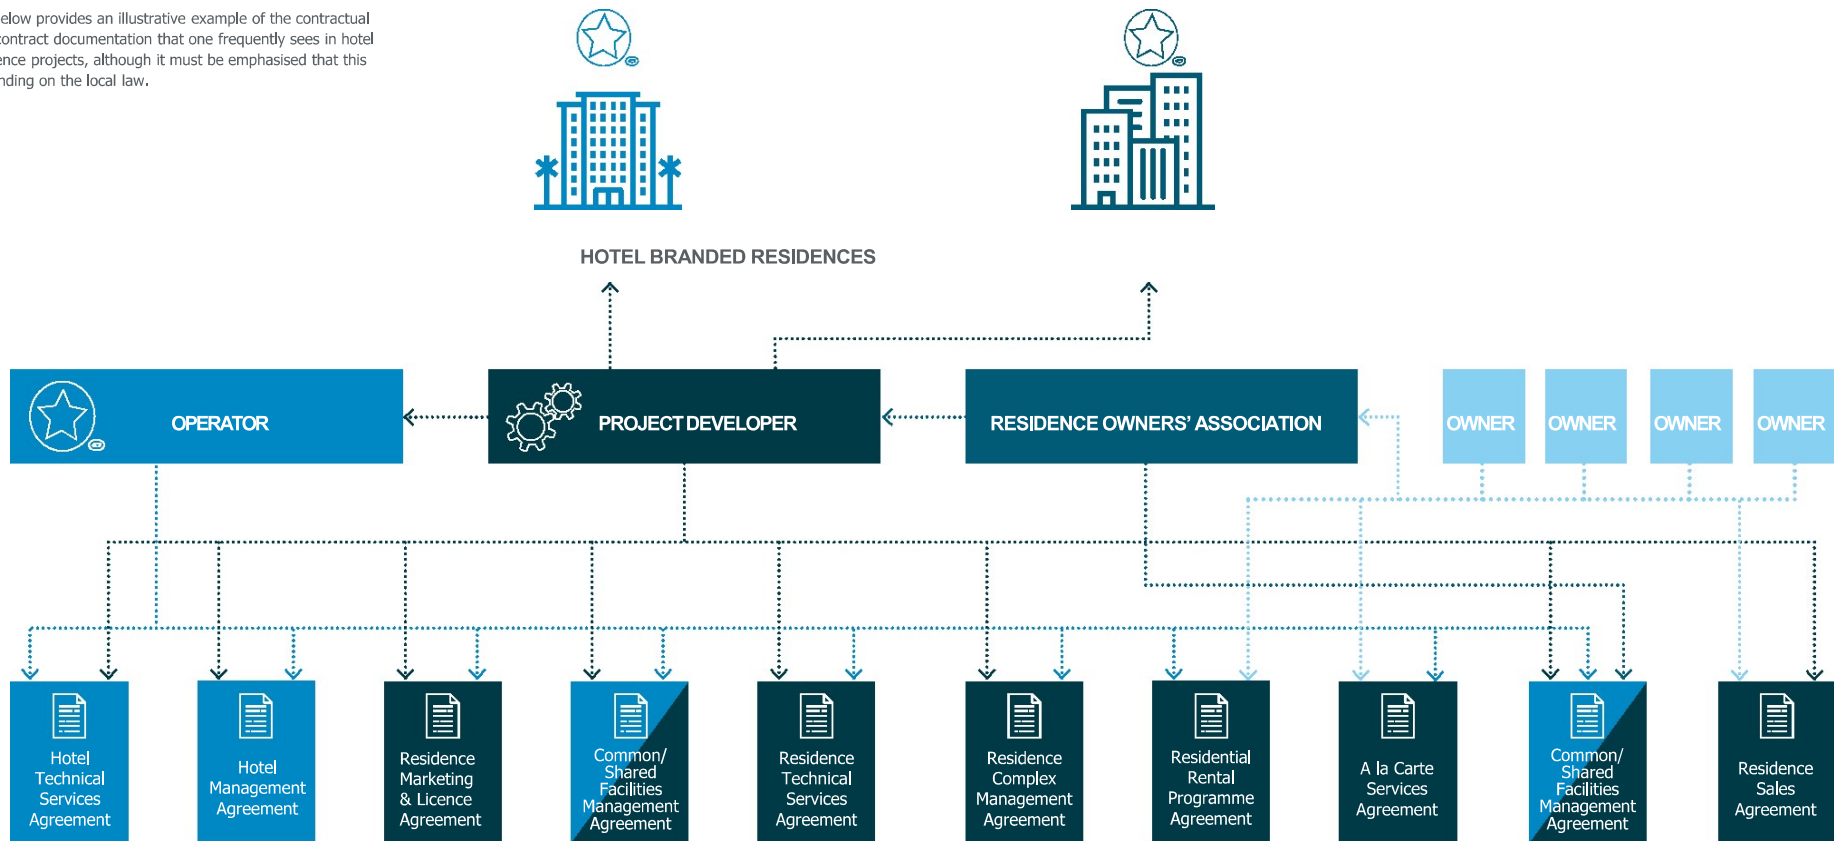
elow provides an illustrative example of the contractual contract documentation that one frequently sees in hotel ence projects, although it must be emphasised that this nding on the local law.

HOTEL BRANDED RESIDENCES

OPERATOR

PROJECT DEVELOPER

RESIDENCE OWNERS' ASSOCIATION

OWNER

OWNER

OWNER

OWNER

Hotel Technical Services Agreement

Hotel Management Agreement

Residence Marketing & Licence Agreement

Common/ Shared Facilities Management Agreement

Residence Technical Services Agreement

Residence Complex Management Agreement

Residential Rental Programme Agreement

A la Carte Services Agreement

Common/ Shared Facilities Management Agreement

Residence Sales Agreement